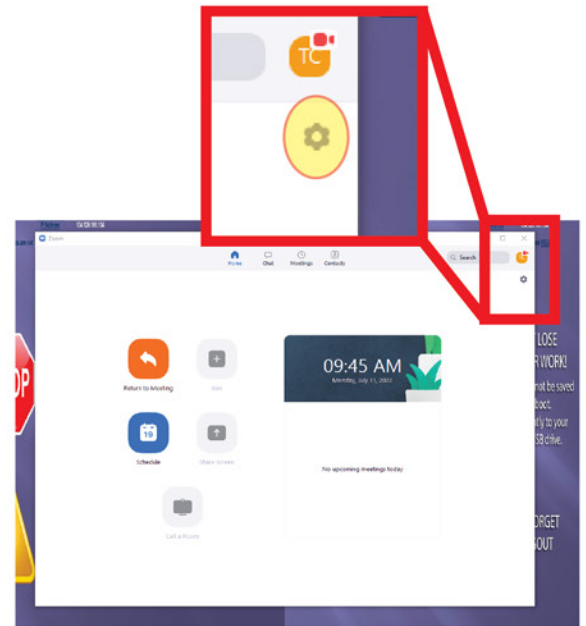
TC

Zoom

Home Chat Meetings Contacts

Search

Return to Meeting

Join

Schedule

Share screen

Call a Room

09:45 AM

Monday, July 11, 2022

No upcoming meetings today

LOSE

R WORK!

not be saved

boot.

tly to your

SB drive.

ORGET

OUT

OP